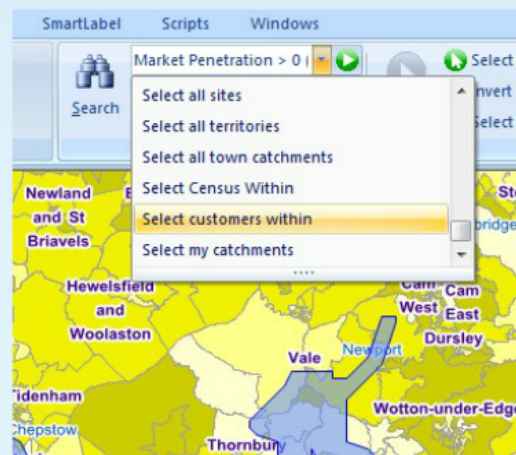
SmartLabel Scripts Windows

Search

Market Penetration > 0 (

Select all sites
Select all territories
Select all town catchments
Select Census Within
Select customers within
Select my catchments

Select
nvert
elect

Newland and St Briavels
Hewelsfield and Woolaston
Tidenham
Chepstow
Thornbury
Vale
Newport
Cam West
Cam East
Dursley
Wotton-under-Edge
St
bridge